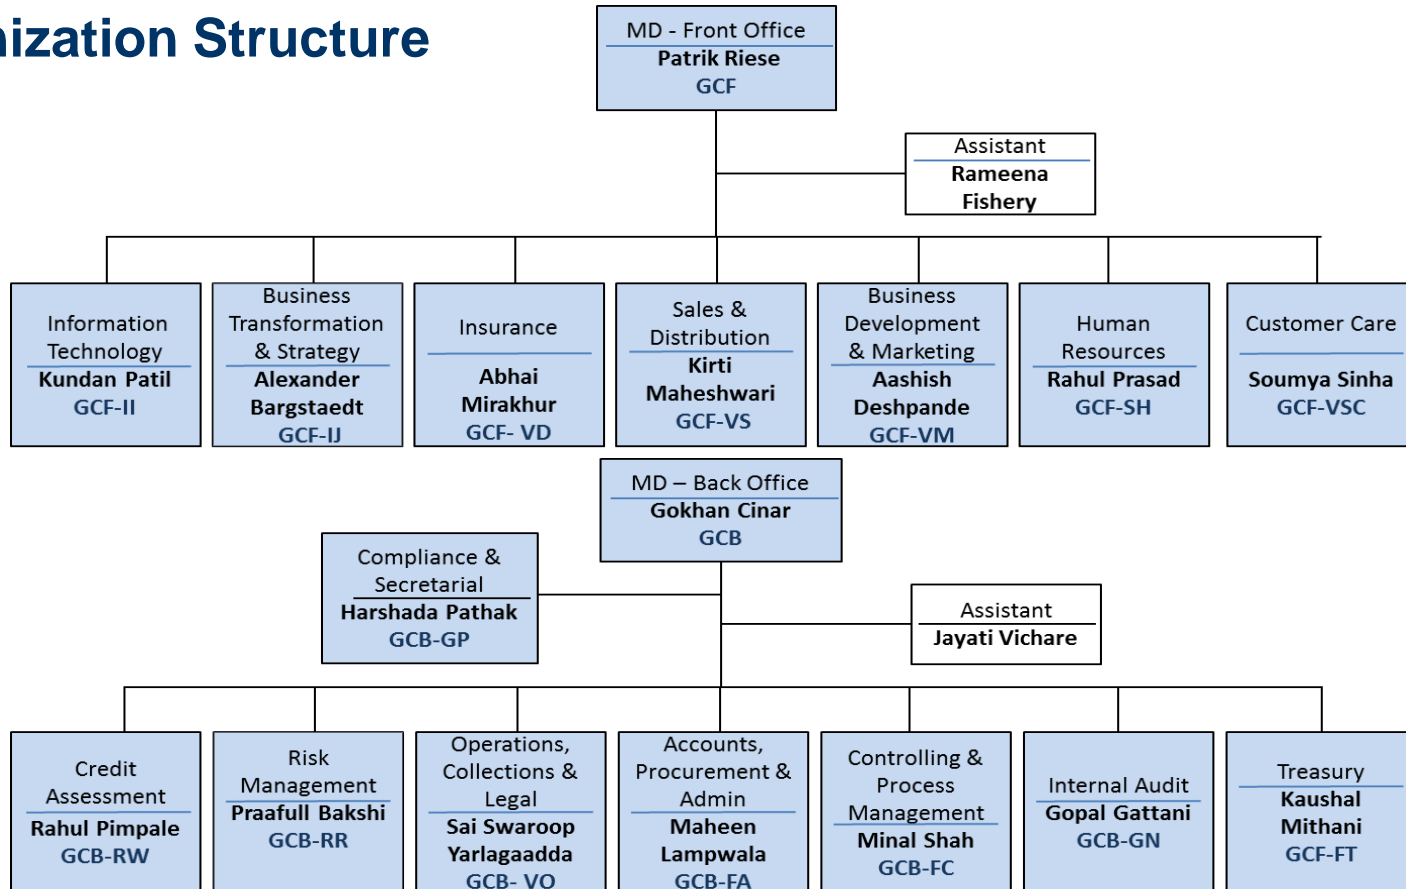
nization Structure

MD - Front Office
Patrik Riese
GCF

Assistant
Rameena Fishery

Information Technology
Kundan Patil
GCF-II

Business Transformation & Strategy
Alexander Bargstaedt
GCF-IJ

Insurance
Abhai Mirakhur
GCF- VD

Sales & Distribution
Kirti Maheshwari
GCF-VS

Business Development & Marketing
Aashish Deshpande
GCF-VM

Human Resources
Rahul Prasad
GCF-SH

Customer Care
Soumya Sinha
GCF-VSC

MD – Back Office
Gokhan Cinar
GCB

Compliance & Secretarial
Harshada Pathak
GCB-GP

Assistant
Jayati Vichare

Credit Assessment
Rahul Pimpale
GCB-RW

Risk Management
Praafull Bakshi
GCB-RR

Operations, Collections & Legal
Sai Swaroop Yarlagaadda
GCB- VO

Accounts, Procurement & Admin
Maheen Lampwala
GCB-FA

Controlling & Process Management
Minal Shah
GCB-FC

Internal Audit
Gopal Gattani
GCB-GN

Treasury
Kaushal Mithani
GCF-FT